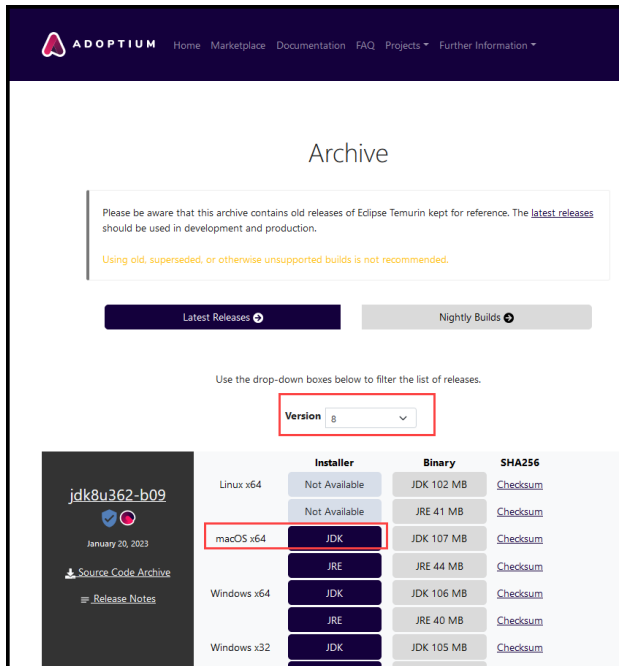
ADOPTIUM Home Marketplace Documentation FAQ Projects Further Information

Archive

Please be aware that this archive contains old releases of Eclipse Temurin kept for reference. The latest releases should be used in development and production.

Using old, superseded, or otherwise unsupported builds is not recommended.

Latest Releases

Nightly Builds

Use the drop-down boxes below to filter the list of releases.

Version 8

jdk8u362-b09

January 20, 2023

Source Code Archive

Release Notes

| | Installer | Binary | SHA256 |
|---|---|---|---|
| Linux x64 | Not Available | JDK 102 MB | Checksum |
| | Not Available | JRE 41 MB | Checksum |
| macOS x64 | JDK | JDK 107 MB | Checksum |
| | JRE | JRE 44 MB | Checksum |
| Windows x64 | JDK | JDK 106 MB | Checksum |
| | JRE | JRE 40 MB | Checksum |
| Windows x32 | JDK | JDK 105 MB | Checksum |